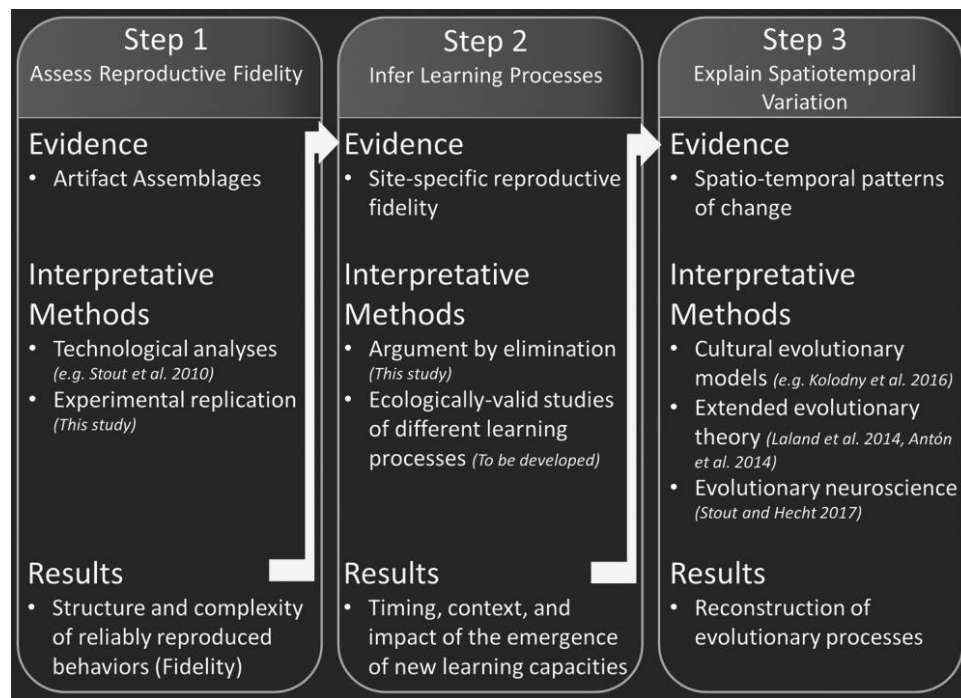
Step 1
Assess Reproductive Fidelity

Evidence
• Artifact Assemblages

Interpretative Methods
• Technological analyses (e.g. Stout et al. 2010)
• Experimental replication (This study)

Results
• Structure and complexity of reliably reproduced behaviors (Fidelity)

Step 2
Infer Learning Processes

Evidence
• Site-specific reproductive fidelity

Interpretative Methods
• Argument by elimination (This study)
• Ecologically-valid studies of different learning processes (To be developed)

Results
• Timing, context, and impact of the emergence of new learning capacities

Step 3
Explain Spatiotemporal Variation

Evidence
• Spatio-temporal patterns of change

Interpretative Methods
• Cultural evolutionary models (e.g. Kolodny et al. 2016)
• Extended evolutionary theory (Laland et al. 2014, Antón et al. 2014)
• Evolutionary neuroscience (Stout and Hecht 2017)

Results
• Reconstruction of evolutionary processes